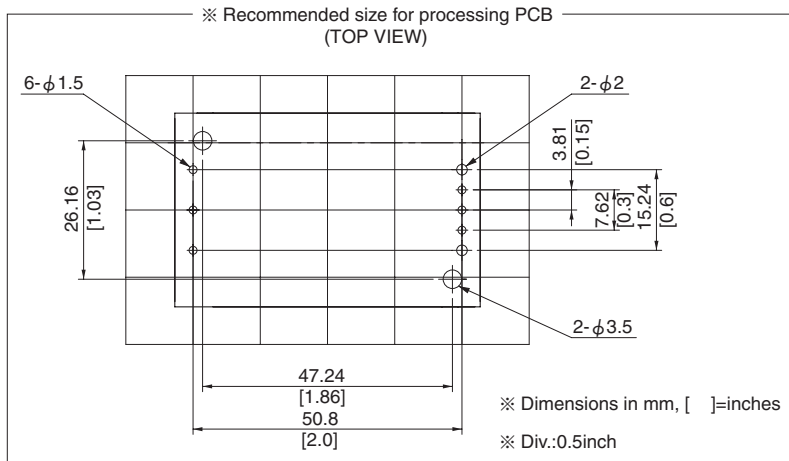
※ Recommended size for processing PCB
(TOP VIEW)

6-$\phi$1.5

2-$\phi$2

26.16
[1.03]

3.81
[0.15]

7.62
[0.3]

15.24
[0.6]

2-$\phi$3.5

47.24
[1.86]

50.8
[2.0]

※ Dimensions in mm, [ ]=inches

※ Div.:0.5inch